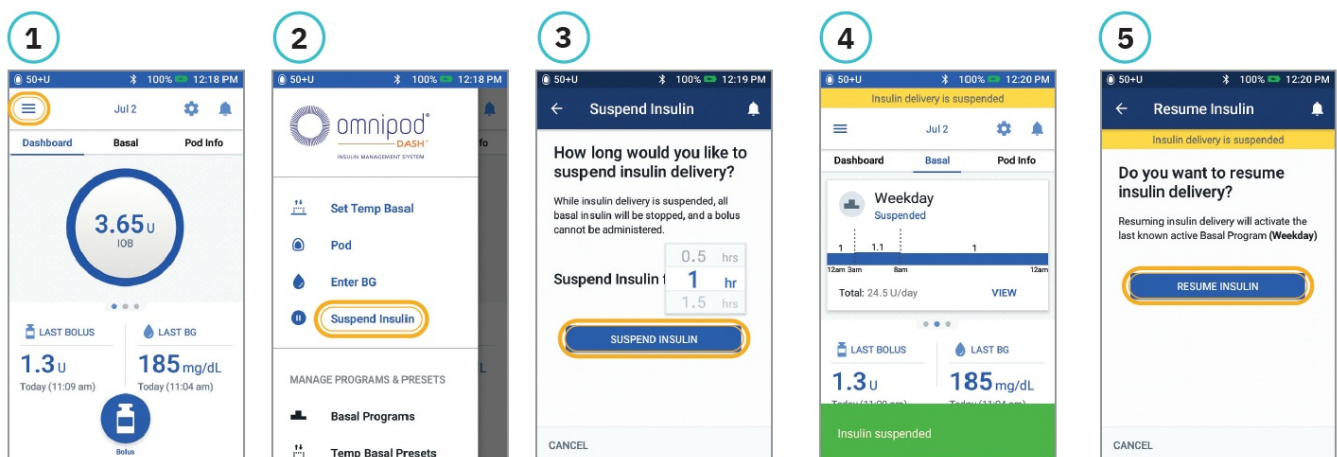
1

50+U 100% 12:18 PM

Jul 2

Dashboard Basal Pod Info

3.65 U
IOB

LAST BOLUS
1.3 U
Today (11:09 am)

LAST BG
185 mg/dL
Today (11:04 am)

Bolus

2

50+U 100% 12:18 PM

omnipod DASH
INSULIN MANAGEMENT SYSTEM

Set Temp Basal

Pod

Enter BG

Suspend Insulin

MANAGE PROGRAMS & PRESETS

Basal Programs

Temp Basal Presets

3

50+U 100% 12:19 PM

Suspend Insulin

How long would you like to suspend insulin delivery?

While insulin delivery is suspended, all basal insulin will be stopped, and a bolus cannot be administered.

Suspend Insulin f

0.5 hrs
1 hr
1.5 hrs

SUSPEND INSULIN

CANCEL

4

50+U 100% 12:20 PM

Insulin delivery is suspended

Jul 2

Dashboard Basal Pod Info

Weekday
Suspended

1 1.1 1
12am 3am 8am 12am

Total: 24.5 U/day VIEW

LAST BOLUS
1.3 U

LAST BG
185 mg/dL

Insulin suspended

5

50+U 100% 12:20 PM

Resume Insulin

Insulin delivery is suspended

Do you want to resume insulin delivery?

Resuming insulin delivery will activate the last known active Basal Program (Weekday)

RESUME INSULIN

CANCEL